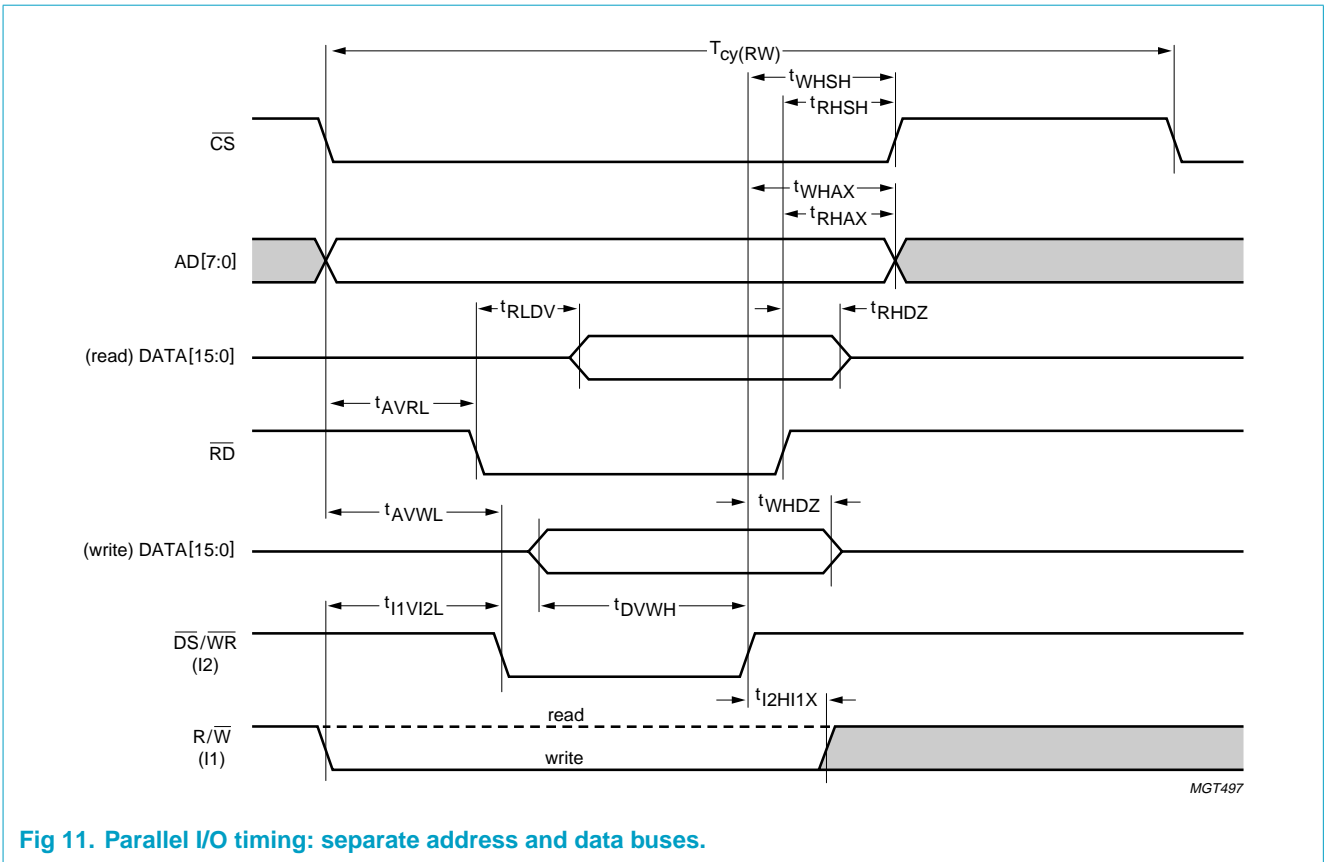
$T_{cy(RW)}$

$t_{WHSH}$

$t_{RHSH}$

$\overline{CS}$

$t_{WHAX}$

$t_{RHAX}$

AD[7:0]

$t_{RLDV}$

$t_{RHDZ}$

(read) DATA[15:0]

$t_{AVRL}$

$\overline{RD}$

$t_{AVWL}$

$t_{WHDZ}$

(write) DATA[15:0]

$t_{I1VI2L}$

$t_{DVWH}$

$\overline{DS}/\overline{WR}$ (I2)

$t_{I2HI1X}$

read

R/$\overline{W}$ (I1)

write

MGT497

Fig 11. Parallel I/O timing: separate address and data buses.